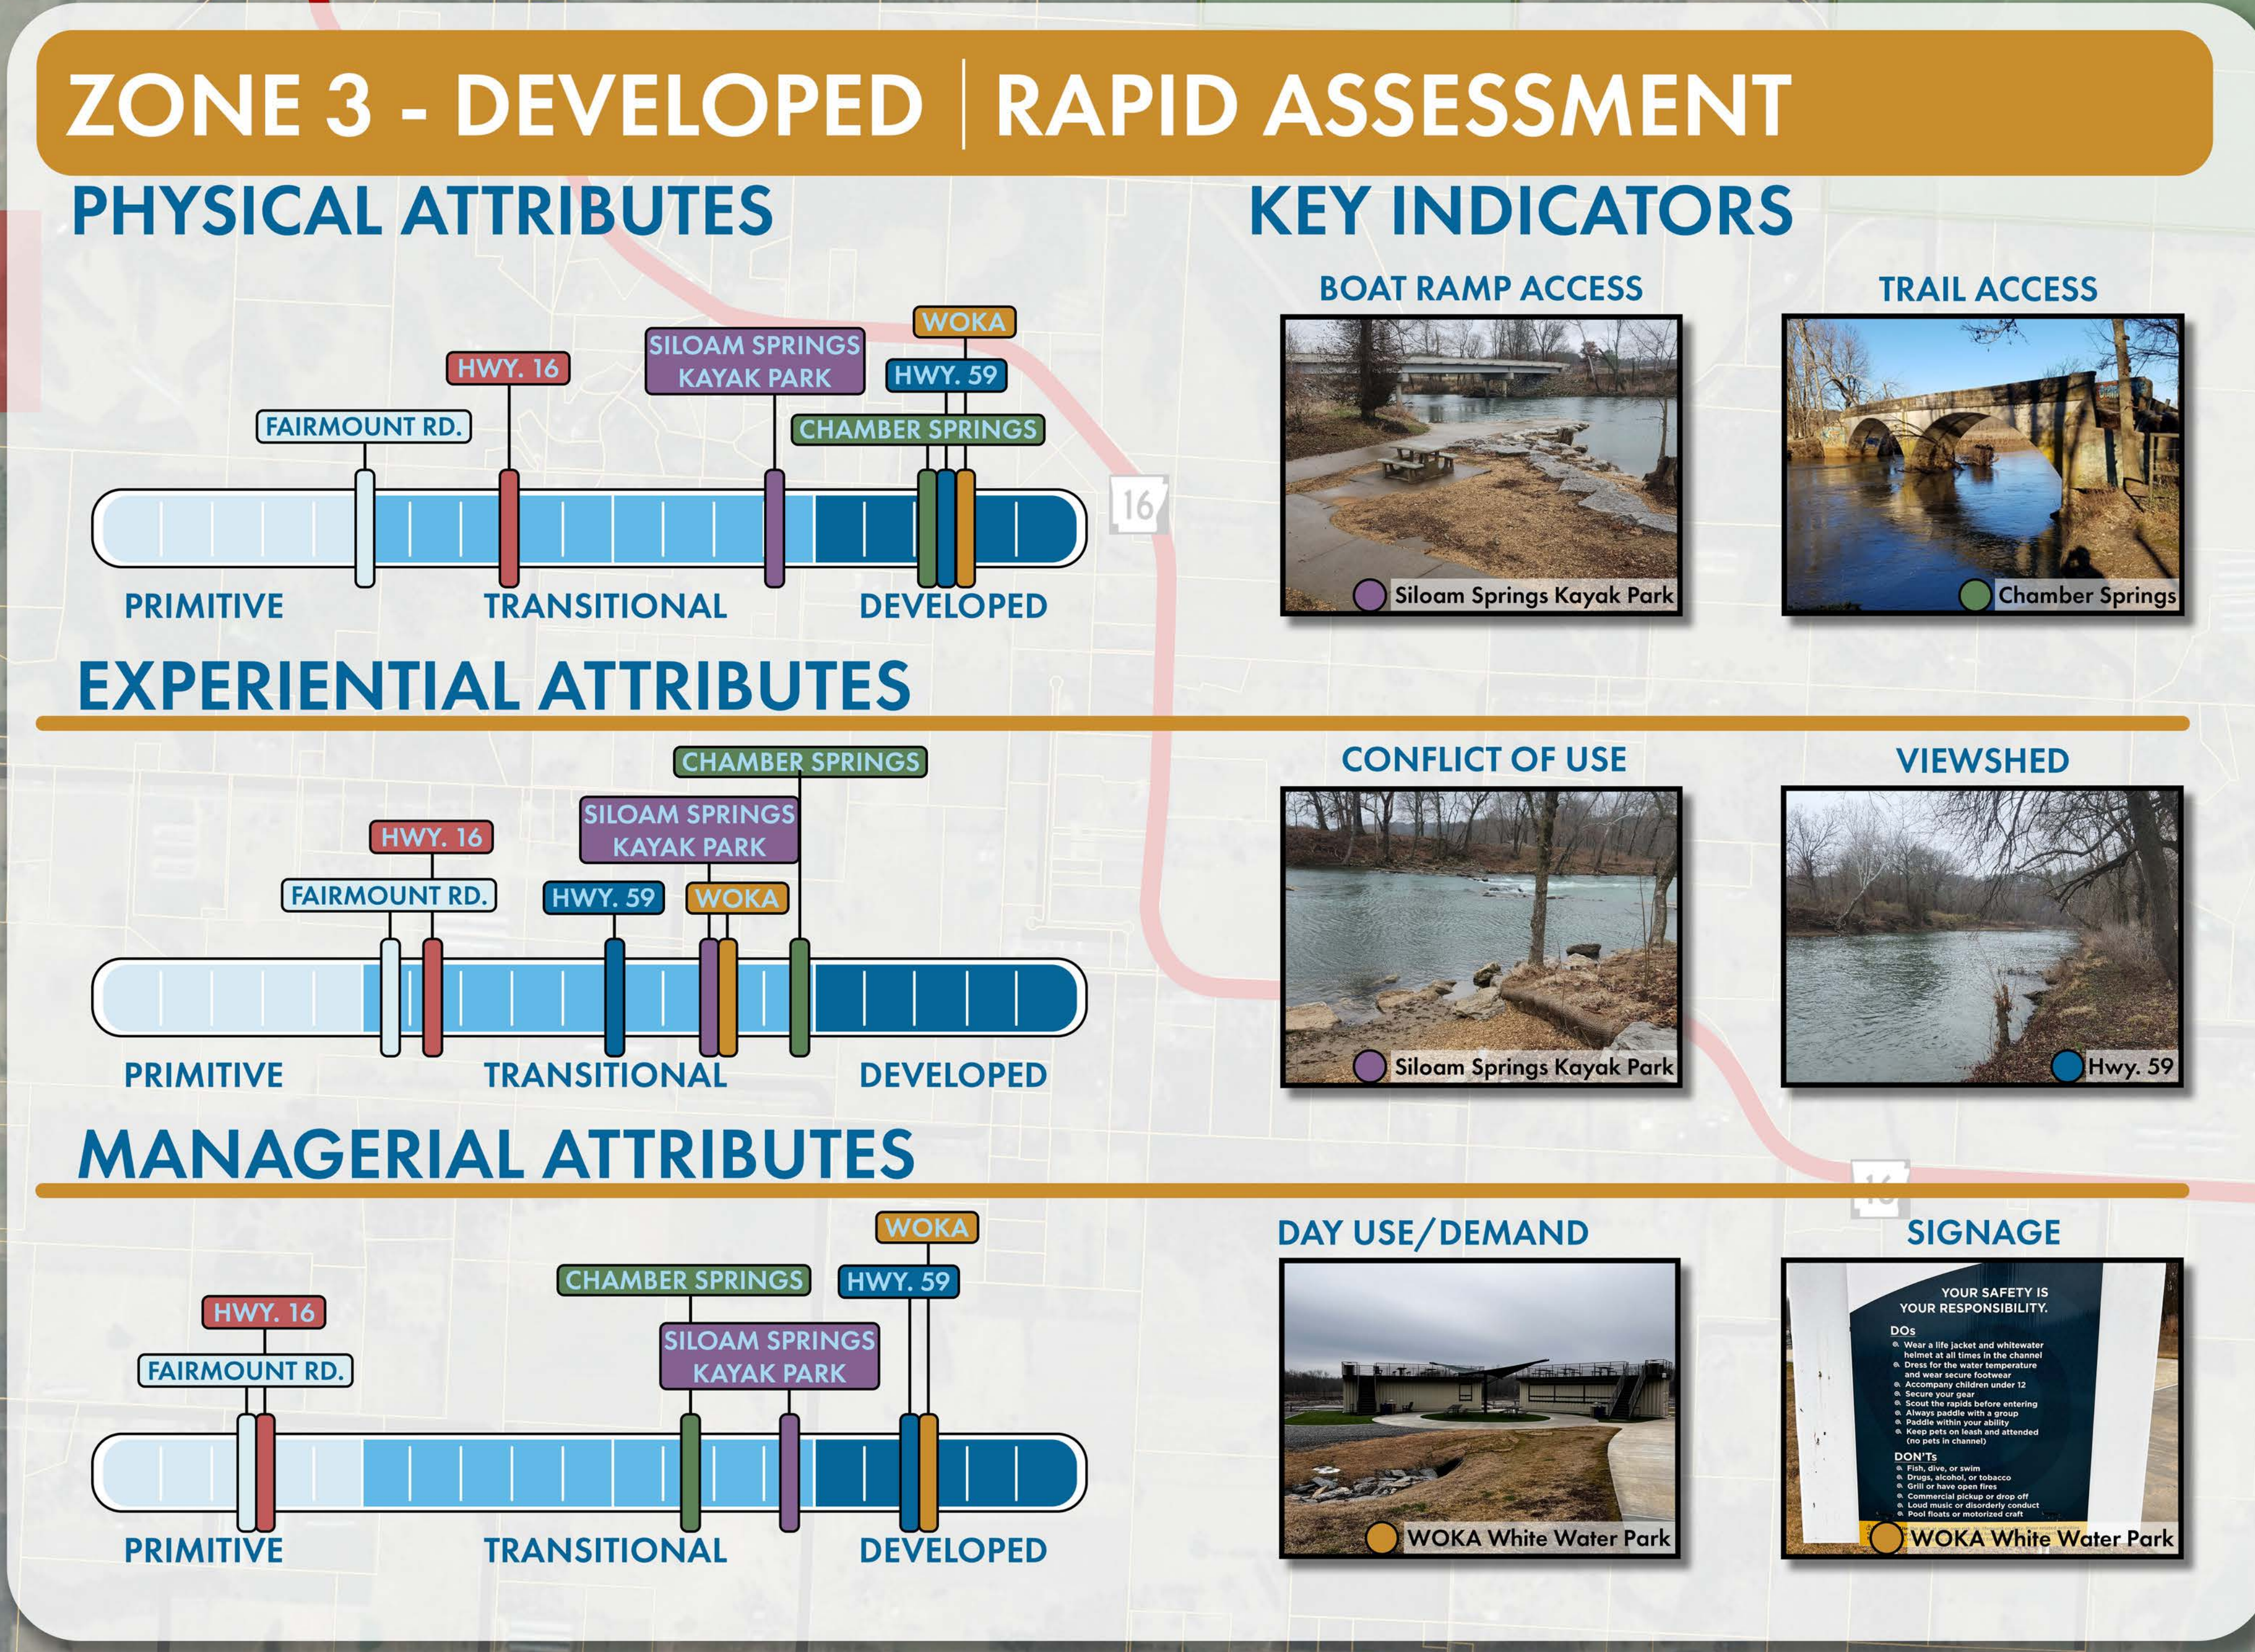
ZONE 3 - DEVELOPED | RAPID ASSESSMENT

PHYSICAL ATTRIBUTES

WOKA
SILOAM SPRINGS KAYAK PARK
HWY. 16
HWY. 59
FAIRMOUNT RD.
CHAMBER SPRINGS

PRIMITIVE TRANSITIONAL DEVELOPED

16

KEY INDICATORS

BOAT RAMP ACCESS
Siloam Springs Kayak Park

TRAIL ACCESS
Chamber Springs

EXPERIENTIAL ATTRIBUTES

CHAMBER SPRINGS
SILOAM SPRINGS KAYAK PARK
HWY. 16
FAIRMOUNT RD.
HWY. 59
WOKA

PRIMITIVE TRANSITIONAL DEVELOPED

CONFLICT OF USE
Siloam Springs Kayak Park

VIEWSHED
Hwy. 59

MANAGERIAL ATTRIBUTES

WOKA
CHAMBER SPRINGS
HWY. 59
HWY. 16
SILOAM SPRINGS KAYAK PARK
FAIRMOUNT RD.

PRIMITIVE TRANSITIONAL DEVELOPED

DAY USE/DEMAND
WOKA White Water Park

SIGNAGE
YOUR SAFETY IS YOUR RESPONSIBILITY.
DOs
Wear a life jacket and whitewater helmet at all times in the channel
Dress for the water temperature and wear secure footwear
Accompany children under 12
Secure your gear
Scout the rapids before entering
Always paddle with a group
Paddle within your ability
Keep pets on leash and attended (no pets in channel)
DON'Ts
Fish, dive, or swim
Drugs, alcohol, or tobacco
Grill or have open fires
Commercial pickup or drop off
Loud music or disorderly conduct
Pool floats or motorized craft
WOKA White Water Park